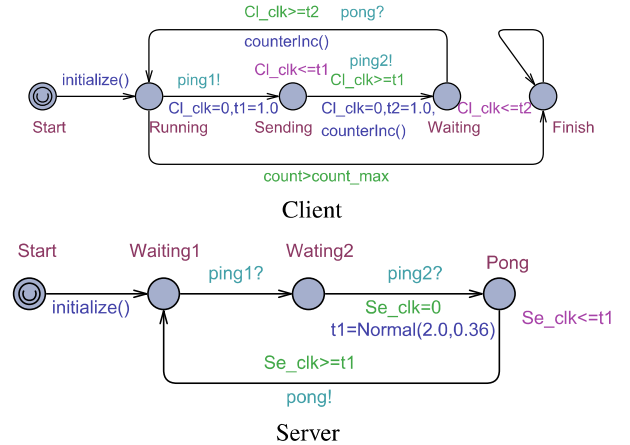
Cl_clk>=t2 pong?
counterInc()
initialize()
ping1!
Cl_clk<=t1
ping2!
Cl_clk>=t1
Start
Cl_clk=0,t1=1.0
Running
Sending
Cl_clk=0,t2=1.0,
counterInc()
Cl_clk<=t2
Waiting
Finish
count>count_max

Client

Start
Waiting1
Wating2
Pong
ping1?
ping2?
initialize()
Se_clk=0
t1=Normal(2.0,0.36)
Se_clk<=t1
Se_clk>=t1
pong!

Server